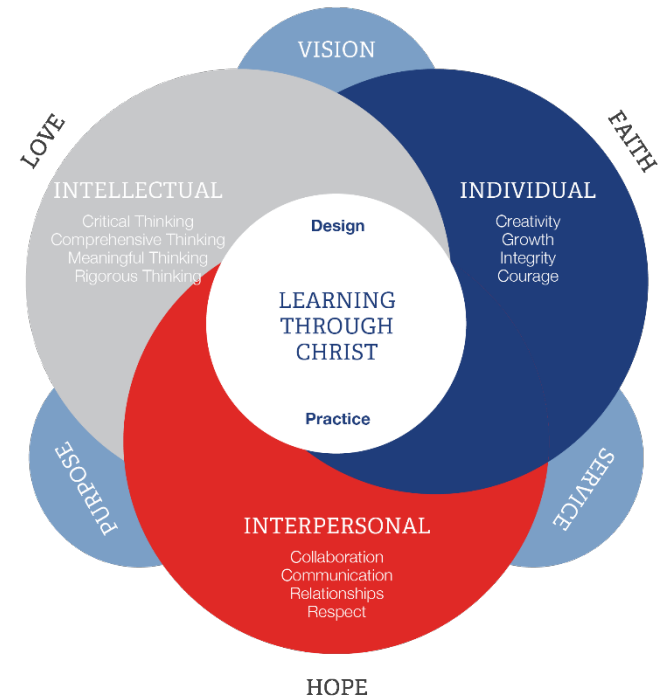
VISION

LOVE

FAITH

INTELLECTUAL

Critical Thinking
Comprehensive Thinking
Meaningful Thinking
Rigorous Thinking

INDIVIDUAL

Creativity
Growth
Integrity
Courage

Design

LEARNING THROUGH CHRIST

Practice

PURPOSE

SERVICE

INTERPERSONAL

Collaboration
Communication
Relationships
Respect

HOPE